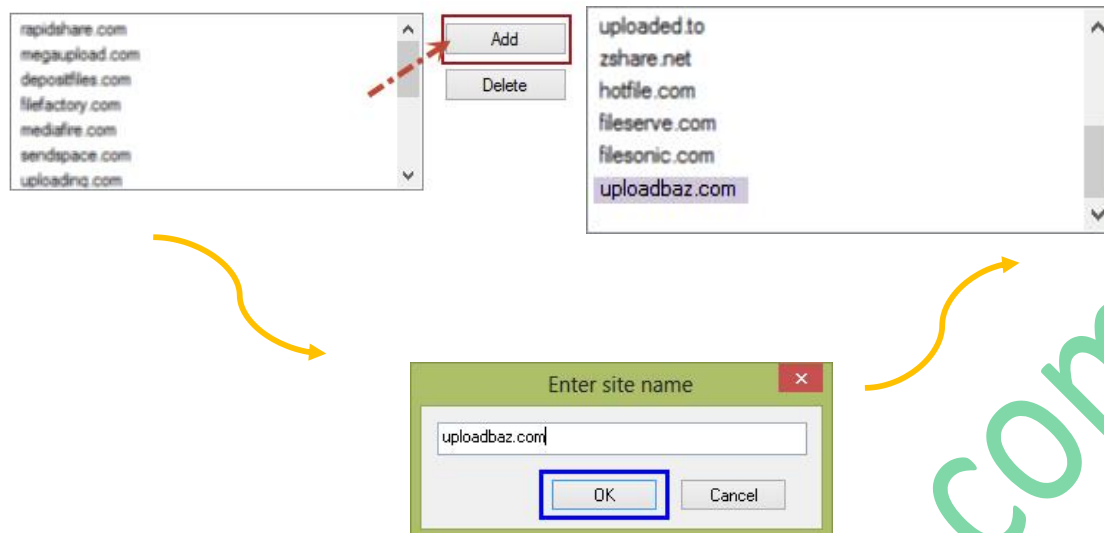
rapidshare.com
megaupload.com
depositfiles.com
filefactory.com
mediafire.com
sendspace.com
uploading.com

Add
Delete

uploaded.to
zshare.net
hotfile.com
fileserve.com
filesonic.com
uploadbaz.com

Enter site name
uploadbaz.com
OK
Cancel

com